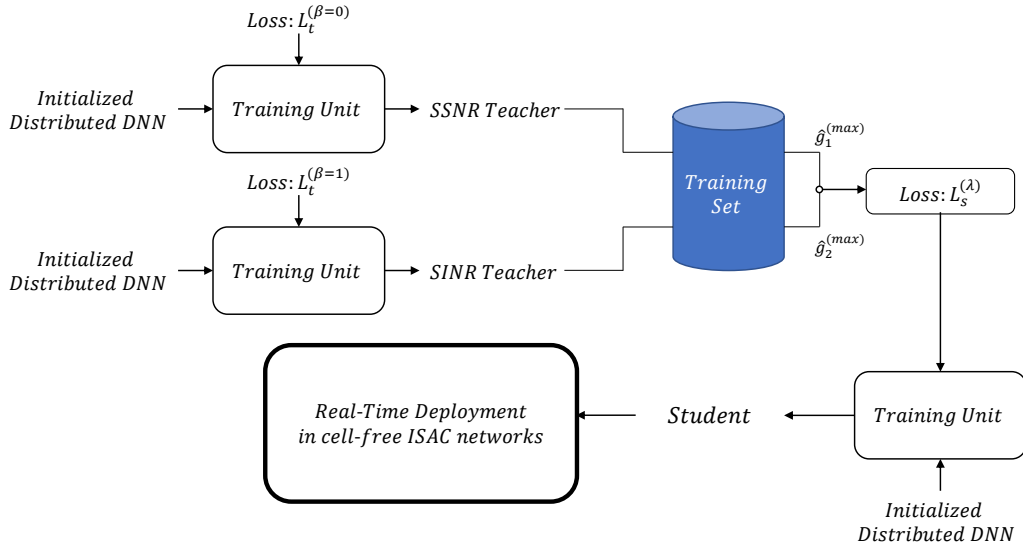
$Loss: L_t^{(\beta=0)}$

Initialized Distributed DNN

Training Unit

SSNR Teacher

Training Set

$\hat{g}_1^{(max)}$

$Loss: L_s^{(\lambda)}$

$\hat{g}_2^{(max)}$

$Loss: L_t^{(\beta=1)}$

Initialized Distributed DNN

Training Unit

SINR Teacher

Real-Time Deployment in cell-free ISAC networks

Student

Training Unit

Initialized Distributed DNN